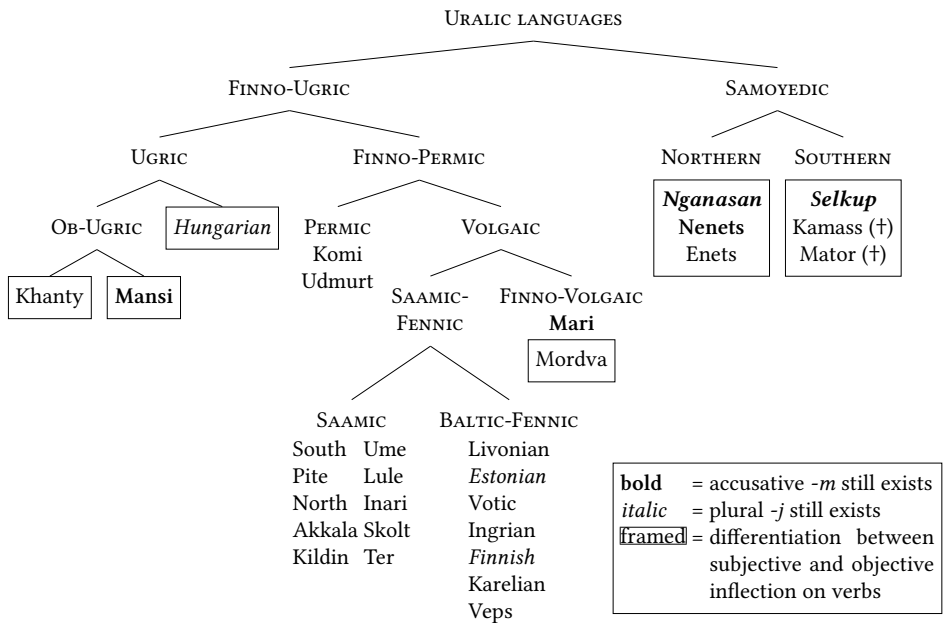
Uralic languages

Finno-Ugric

Samoyedic

Ugric

Finno-Permic

Northern

Southern

Ob-Ugric

Hungarian

Permic
Komi
Udmurt

Volgaic

**Nganasan**
**Nenets**
Enets

**Selkup**
Kamass (†)
Mator (†)

Khanty

**Mansi**

Saamic-Fennic

Finno-Volgaic
**Mari**

Mordva

Saamic
South Ume
Pite Lule
North Inari
Akkala Skolt
Kildin Ter

Baltic-Fennic
Livonian
*Estonian*
Votic
Ingrian
*Finnish*
Karelian
Veps

**bold** = accusative *-m* still exists
*italic* = plural *-j* still exists
framed = differentiation between subjective and objective inflection on verbs